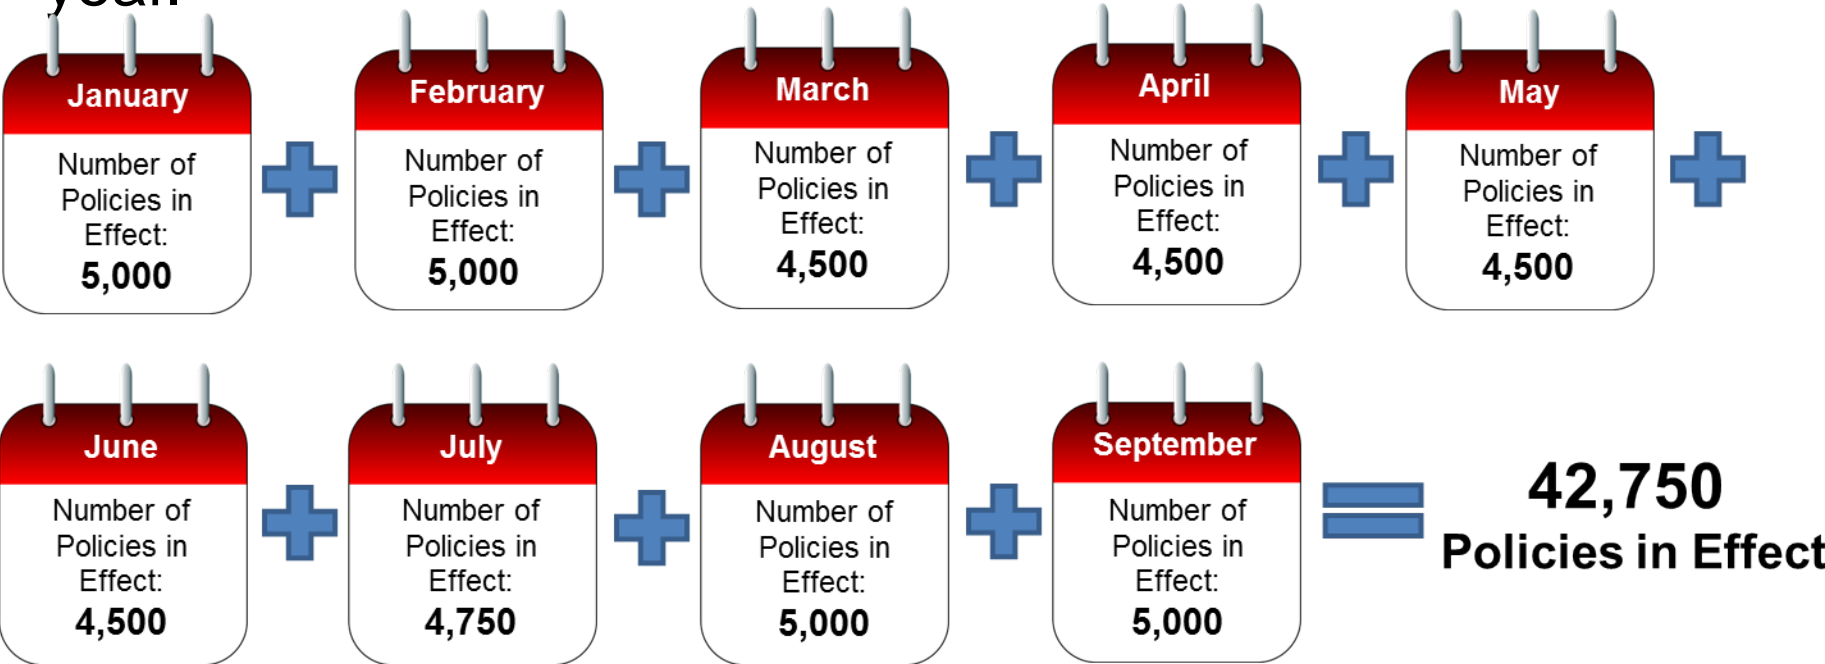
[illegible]

January
Number of Policies in Effect:
5,000

February
Number of Policies in Effect:
5,000

March
Number of Policies in Effect:
4,500

April
Number of Policies in Effect:
4,500

May
Number of Policies in Effect:
4,500

June
Number of Policies in Effect:
4,500

July
Number of Policies in Effect:
4,750

August
Number of Policies in Effect:
5,000

September
Number of Policies in Effect:
5,000

42,750
Policies in Effect